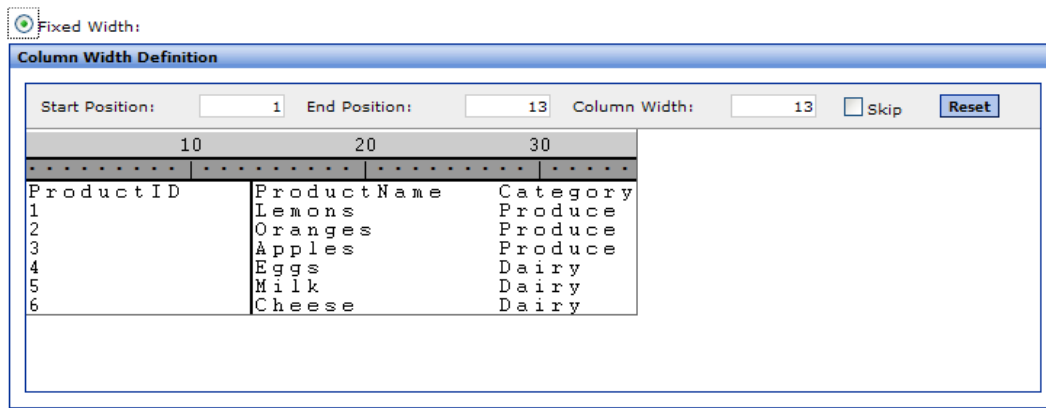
Fixed Width:

Column Width Definition

Start Position: 1 End Position: 13 Column Width: 13 Skip Reset

10 20 30

ProductID ProductName Category
1 Lemons Produce
2 Oranges Produce
3 Apples Produce
4 Eggs Dairy
5 Milk Dairy
6 Cheese Dairy